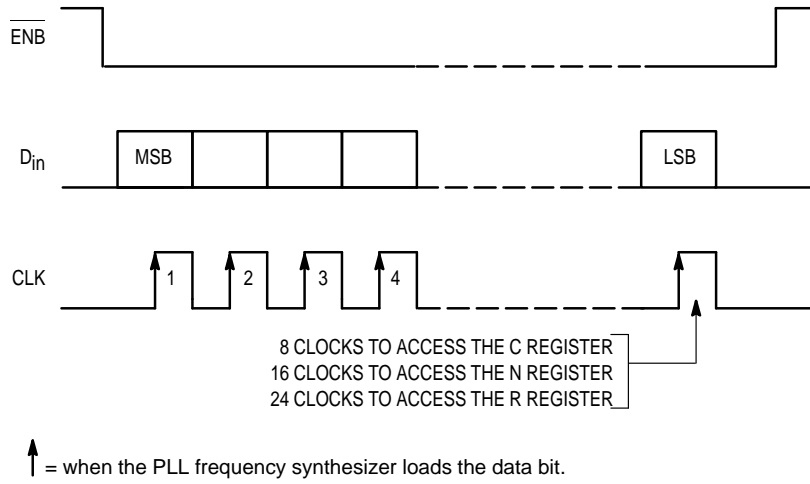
$\overline{ENB}$

$D_{in}$

MSB

LSB

CLK

1

2

3

4

8 CLOCKS TO ACCESS THE C REGISTER
16 CLOCKS TO ACCESS THE N REGISTER
24 CLOCKS TO ACCESS THE R REGISTER

$\uparrow$ = when the PLL frequency synthesizer loads the data bit.